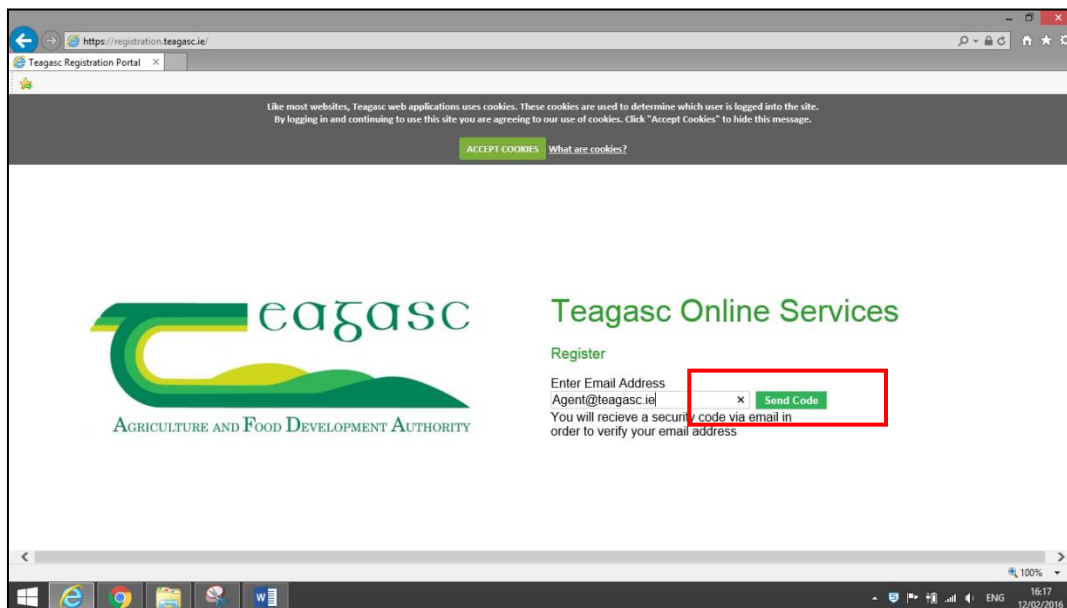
https://registration.teagasc.ie/

Teagasc Registration Portal ×

Like most websites, Teagasc web applications uses cookies. These cookies are used to determine which user is logged into the site. By logging in and continuing to use this site you are agreeing to our use of cookies. Click "Accept Cookies" to hide this message.

ACCEPT COOKIES What are cookies?

Teagasc

AGRICULTURE AND FOOD DEVELOPMENT AUTHORITY

Teagasc Online Services

Register

Enter Email Address

Agent@teagasc.ie ×

Send Code

You will recieve a security code via email in order to verify your email address

100%

ENG 16:17 12/02/2016